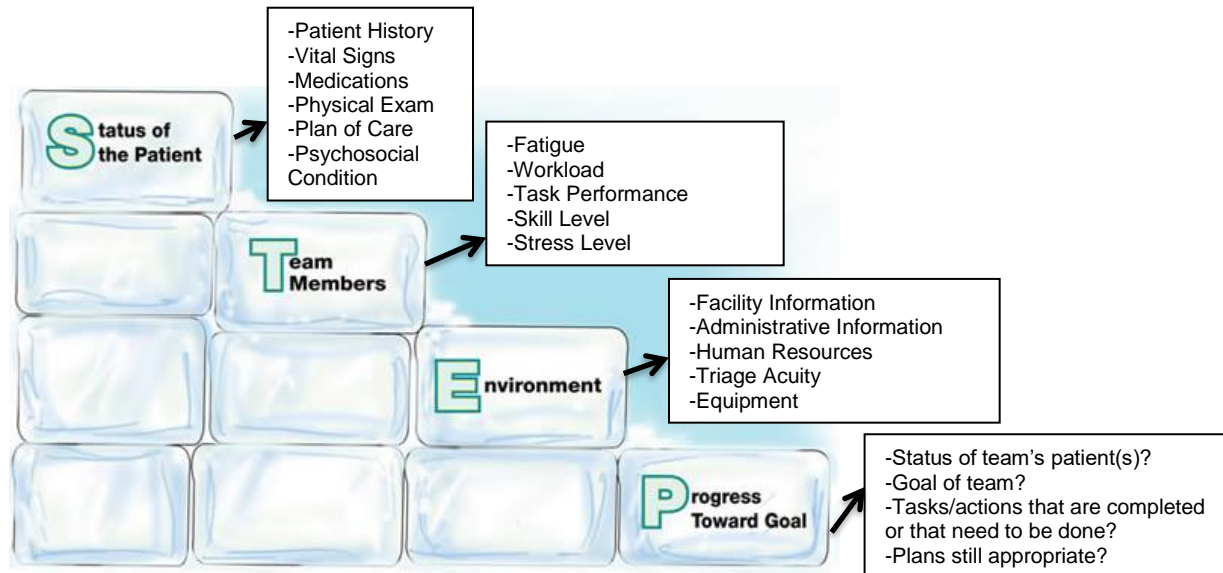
Status of the Patient

-Patient History
-Vital Signs
-Medications
-Physical Exam
-Plan of Care
-Psychosocial Condition

Team Members

-Fatigue
-Workload
-Task Performance
-Skill Level
-Stress Level

Environment

-Facility Information
-Administrative Information
-Human Resources
-Triage Acuity
-Equipment

Progress Toward Goal

-Status of team's patient(s)?
-Goal of team?
-Tasks/actions that are completed or that need to be done?
-Plans still appropriate?